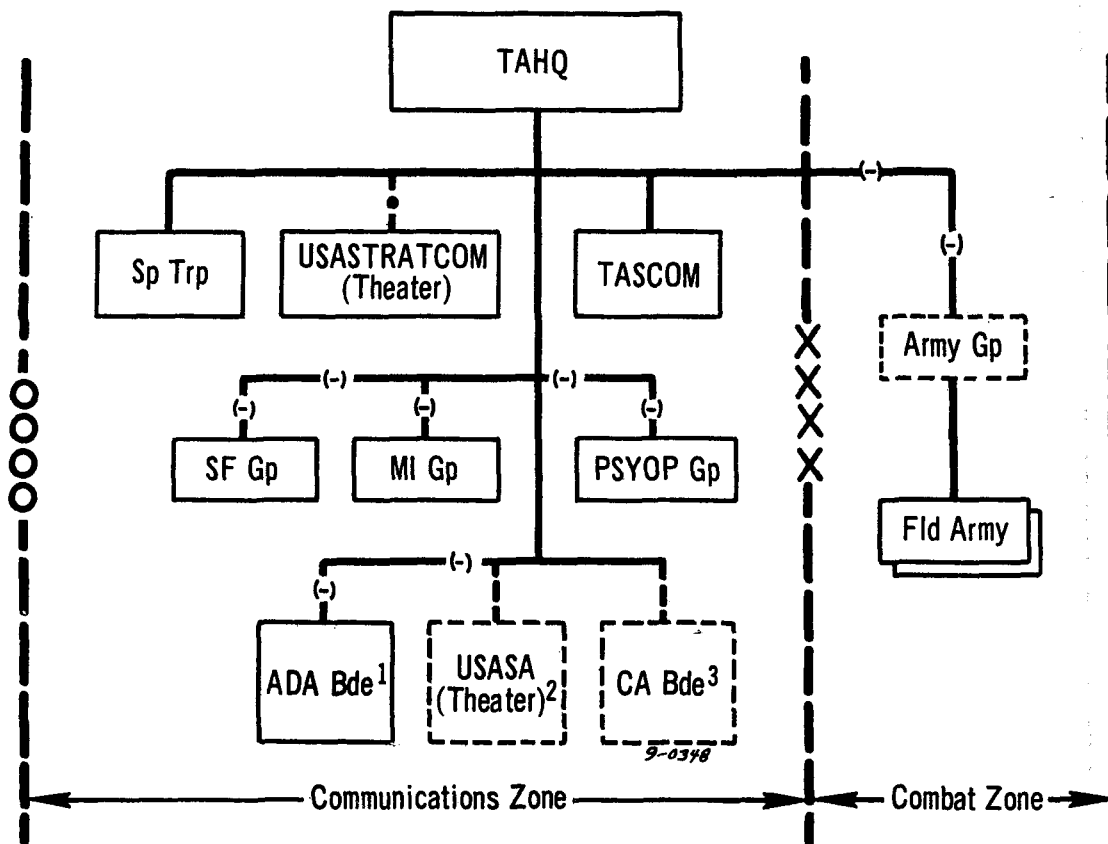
TAHQ

(-)

(-)

Sp Trp

USASTRATCOM (Theater)

TASCOM

Army Gp

Fld Army

(-) (-)

(-) (-) (-)

SF Gp

MI Gp

PSYOP Gp

OOOO

XXXX

(-)

(-)

ADA Bde$^1$

USASA (Theater)$^2$

CA Bde$^3$

9-0348

Communications Zone

Combat Zone